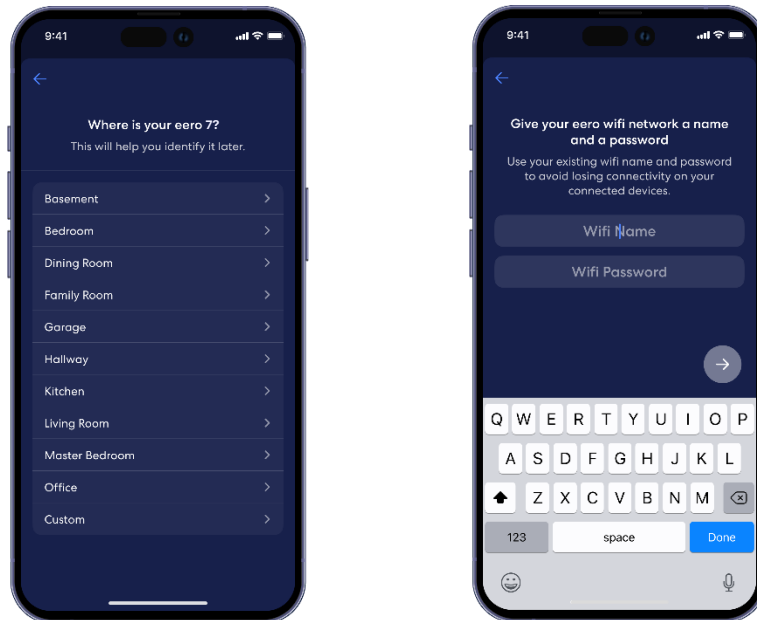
9:41

Where is your eero 7?
This will help you identify it later.

Basement
Bedroom
Dining Room
Family Room
Garage
Hallway
Kitchen
Living Room
Master Bedroom
Office
Custom

9:41

Give your eero wifi network a name and a password
Use your existing wifi name and password to avoid losing connectivity on your connected devices.

Wifi Name
Wifi Password

Q W E R T Y U I O P
A S D F G H J K L
Z X C V B N M
123 space Done